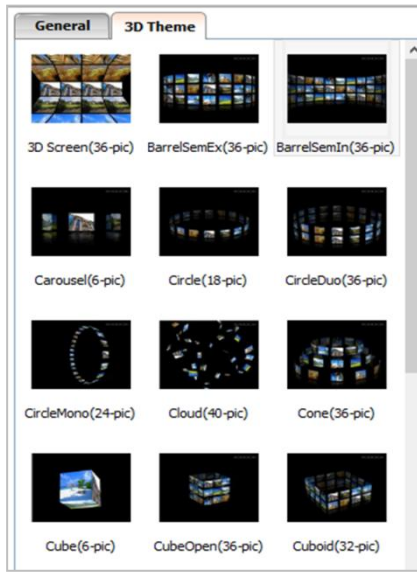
General
3D Theme

3D Screen(36-pic)
BarrelSemEx(36-pic)
BarrelSemIn(36-pic)

Carousel(6-pic)
Circle(18-pic)
CircleDuo(36-pic)

CircleMono(24-pic)
Cloud(40-pic)
Cone(36-pic)

Cube(6-pic)
CubeOpen(36-pic)
Cuboid(32-pic)